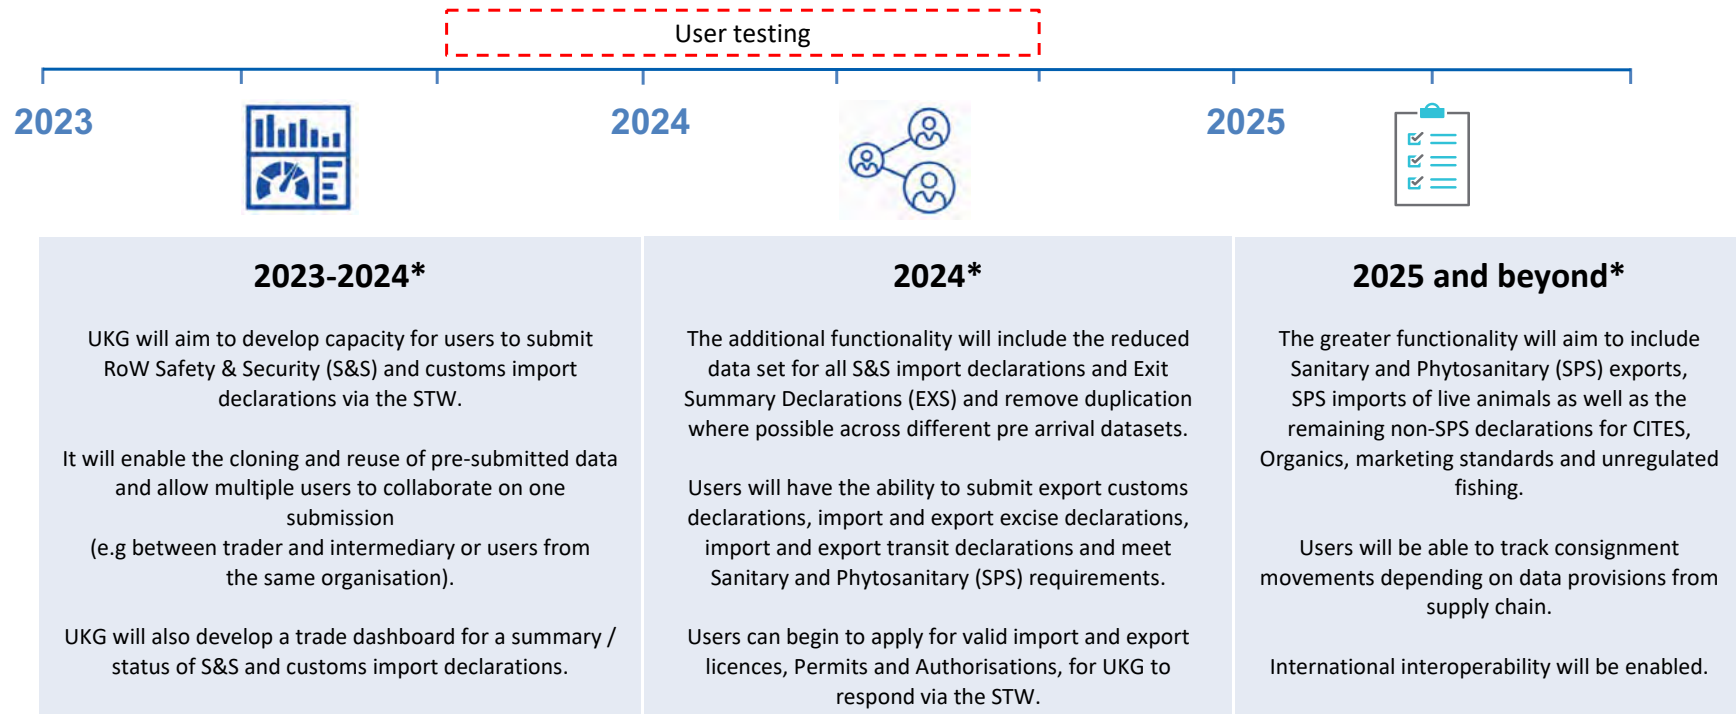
User testing

2023

2024

2025

2023-2024*

UKG will aim to develop capacity for users to submit RoW Safety & Security (S&S) and customs import declarations via the STW.

It will enable the cloning and reuse of pre-submitted data and allow multiple users to collaborate on one submission
(e.g between trader and intermediary or users from the same organisation).

UKG will also develop a trade dashboard for a summary / status of S&S and customs import declarations.

2024*

The additional functionality will include the reduced data set for all S&S import declarations and Exit Summary Declarations (EXS) and remove duplication where possible across different pre arrival datasets.

Users will have the ability to submit export customs declarations, import and export excise declarations, import and export transit declarations and meet Sanitary and Phytosanitary (SPS) requirements.

Users can begin to apply for valid import and export licences, Permits and Authorisations, for UKG to respond via the STW.

2025 and beyond*

The greater functionality will aim to include Sanitary and Phytosanitary (SPS) exports, SPS imports of live animals as well as the remaining non-SPS declarations for CITES, Organics, marketing standards and unregulated fishing.

Users will be able to track consignment movements depending on data provisions from supply chain.

International interoperability will be enabled.